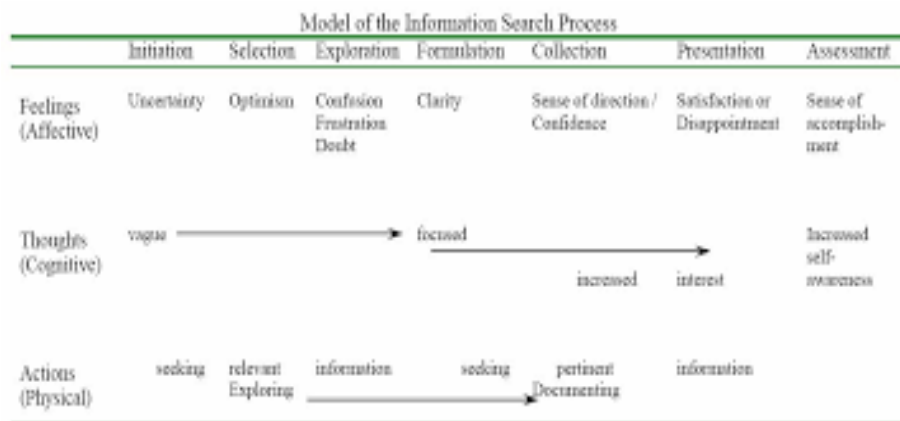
Model of the Information Search Process

| | Initiation | Selection | Exploration | Formulation | Collection | Presentation | Assessment |
|---|---|---|---|---|---|---|---|
| Feelings (Affective) | Uncertainty | Optimism | Confusion Frustration Doubt | Clarity | Sense of direction / Confidence | Satisfaction or Disappointment | Sense of accomplishment |
| Thoughts (Cognitive) | vague | | | focused | increased | interest | Increased self-awareness |
| Actions (Physical) | seeking | relevant Exploring | information | seeking | pertinent Documenting | information | |